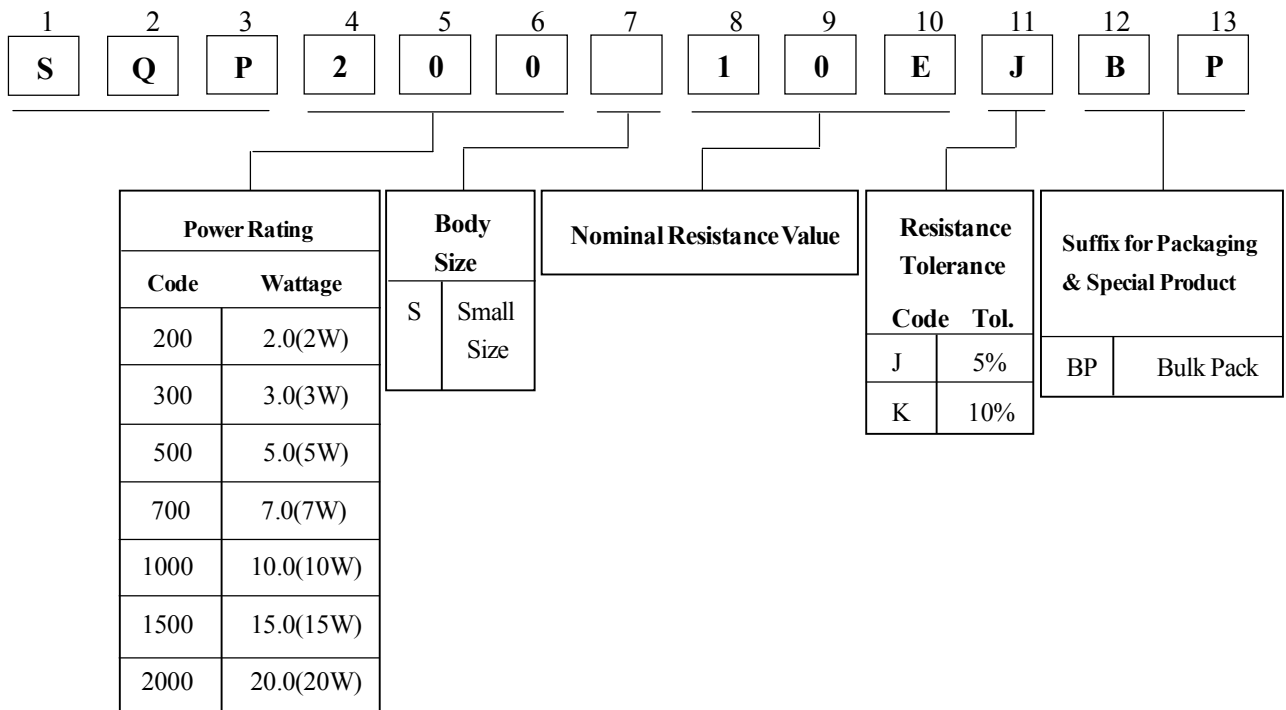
| 1 | 2 | 3 | 4 | 5 | 6 | 7 | 8 | 9 | 10 | 11 | 12 | 13 |
|---|---|---|---|---|---|---|---|---|---|---|---|---|
| S | Q | P | 2 | 0 | 0 | | 1 | 0 | E | J | B | P |

Power Rating

| Code | Wattage |
|---|---|
| 200 | 2.0(2W) |
| 300 | 3.0(3W) |
| 500 | 5.0(5W) |
| 700 | 7.0(7W) |
| 1000 | 10.0(10W) |
| 1500 | 15.0(15W) |
| 2000 | 20.0(20W) |

Body Size

| S | Small Size |
|---|---|

Nominal Resistance Value

Resistance Tolerance

| Code | Tol. |
|---|---|
| J | 5% |
| K | 10% |

Suffix for Packaging & Special Product

| BP | Bulk Pack |
|---|---|